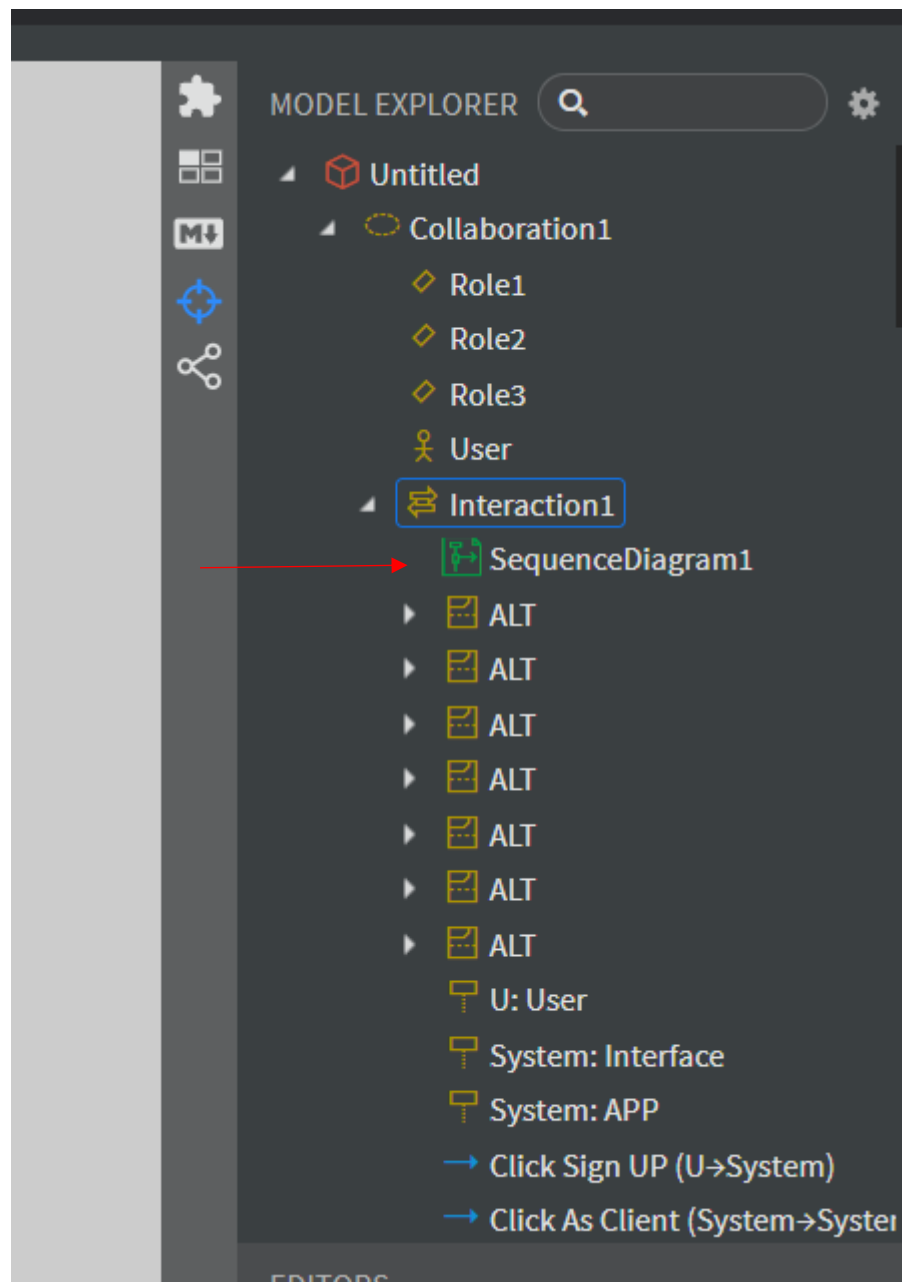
MODEL EXPLORER

Untitled
Collaboration1
Role1
Role2
Role3
User
Interaction1
SequenceDiagram1
ALT
ALT
ALT
ALT
ALT
ALT
ALT
U: User
System: Interface
System: APP
Click Sign UP (U→System)
Click As Client (System→Syster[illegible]

EDITORS